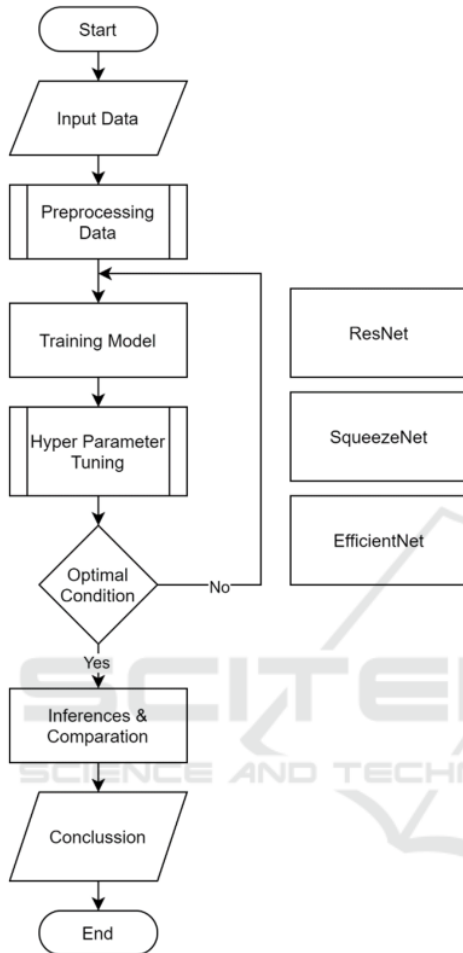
Start

Input Data

Preprocessing Data

Training Model

Hyper Parameter Tuning

Optimal Condition

No

Yes

Inferences & Comparation

Conclussion

End

ResNet

SqueezeNet

EfficientNet

SCITE

SCIENCE AND TECHN